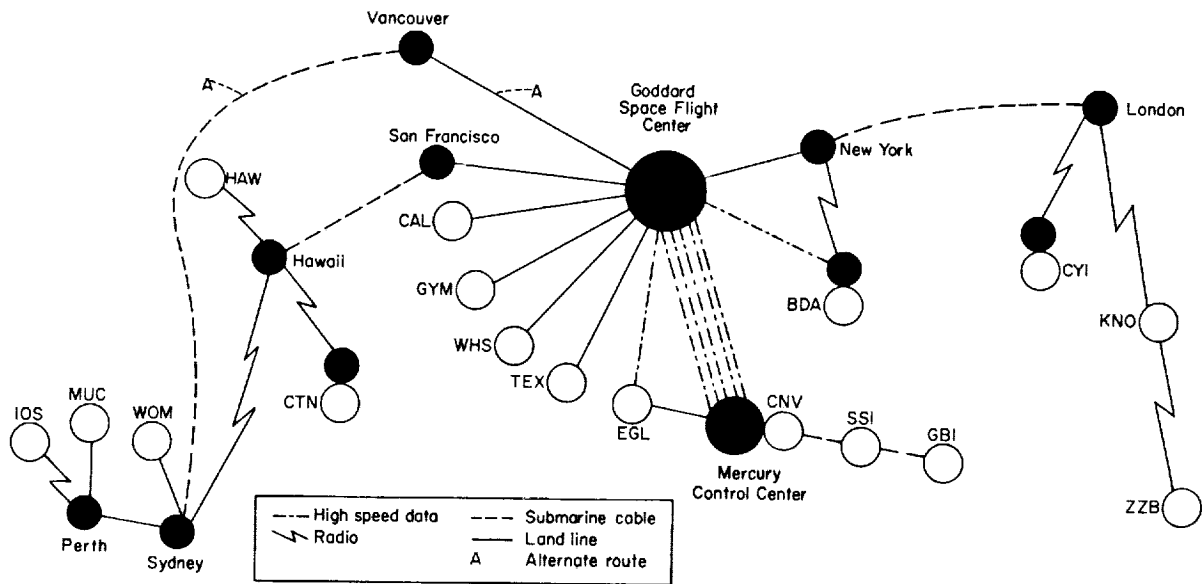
Vancouver

A

A

Goddard Space Flight Center

London

San Francisco

New York

HAW

CAL

Hawaii

CYI

GYM

BDA

KNO

WHS

TEX

CTN

IOS

MUC

WOM

EGL

CNV

SSI

GBI

Mercury Control Center

Perth

Sydney

ZZB

High speed data
Radio
Submarine cable
Land line
A Alternate route